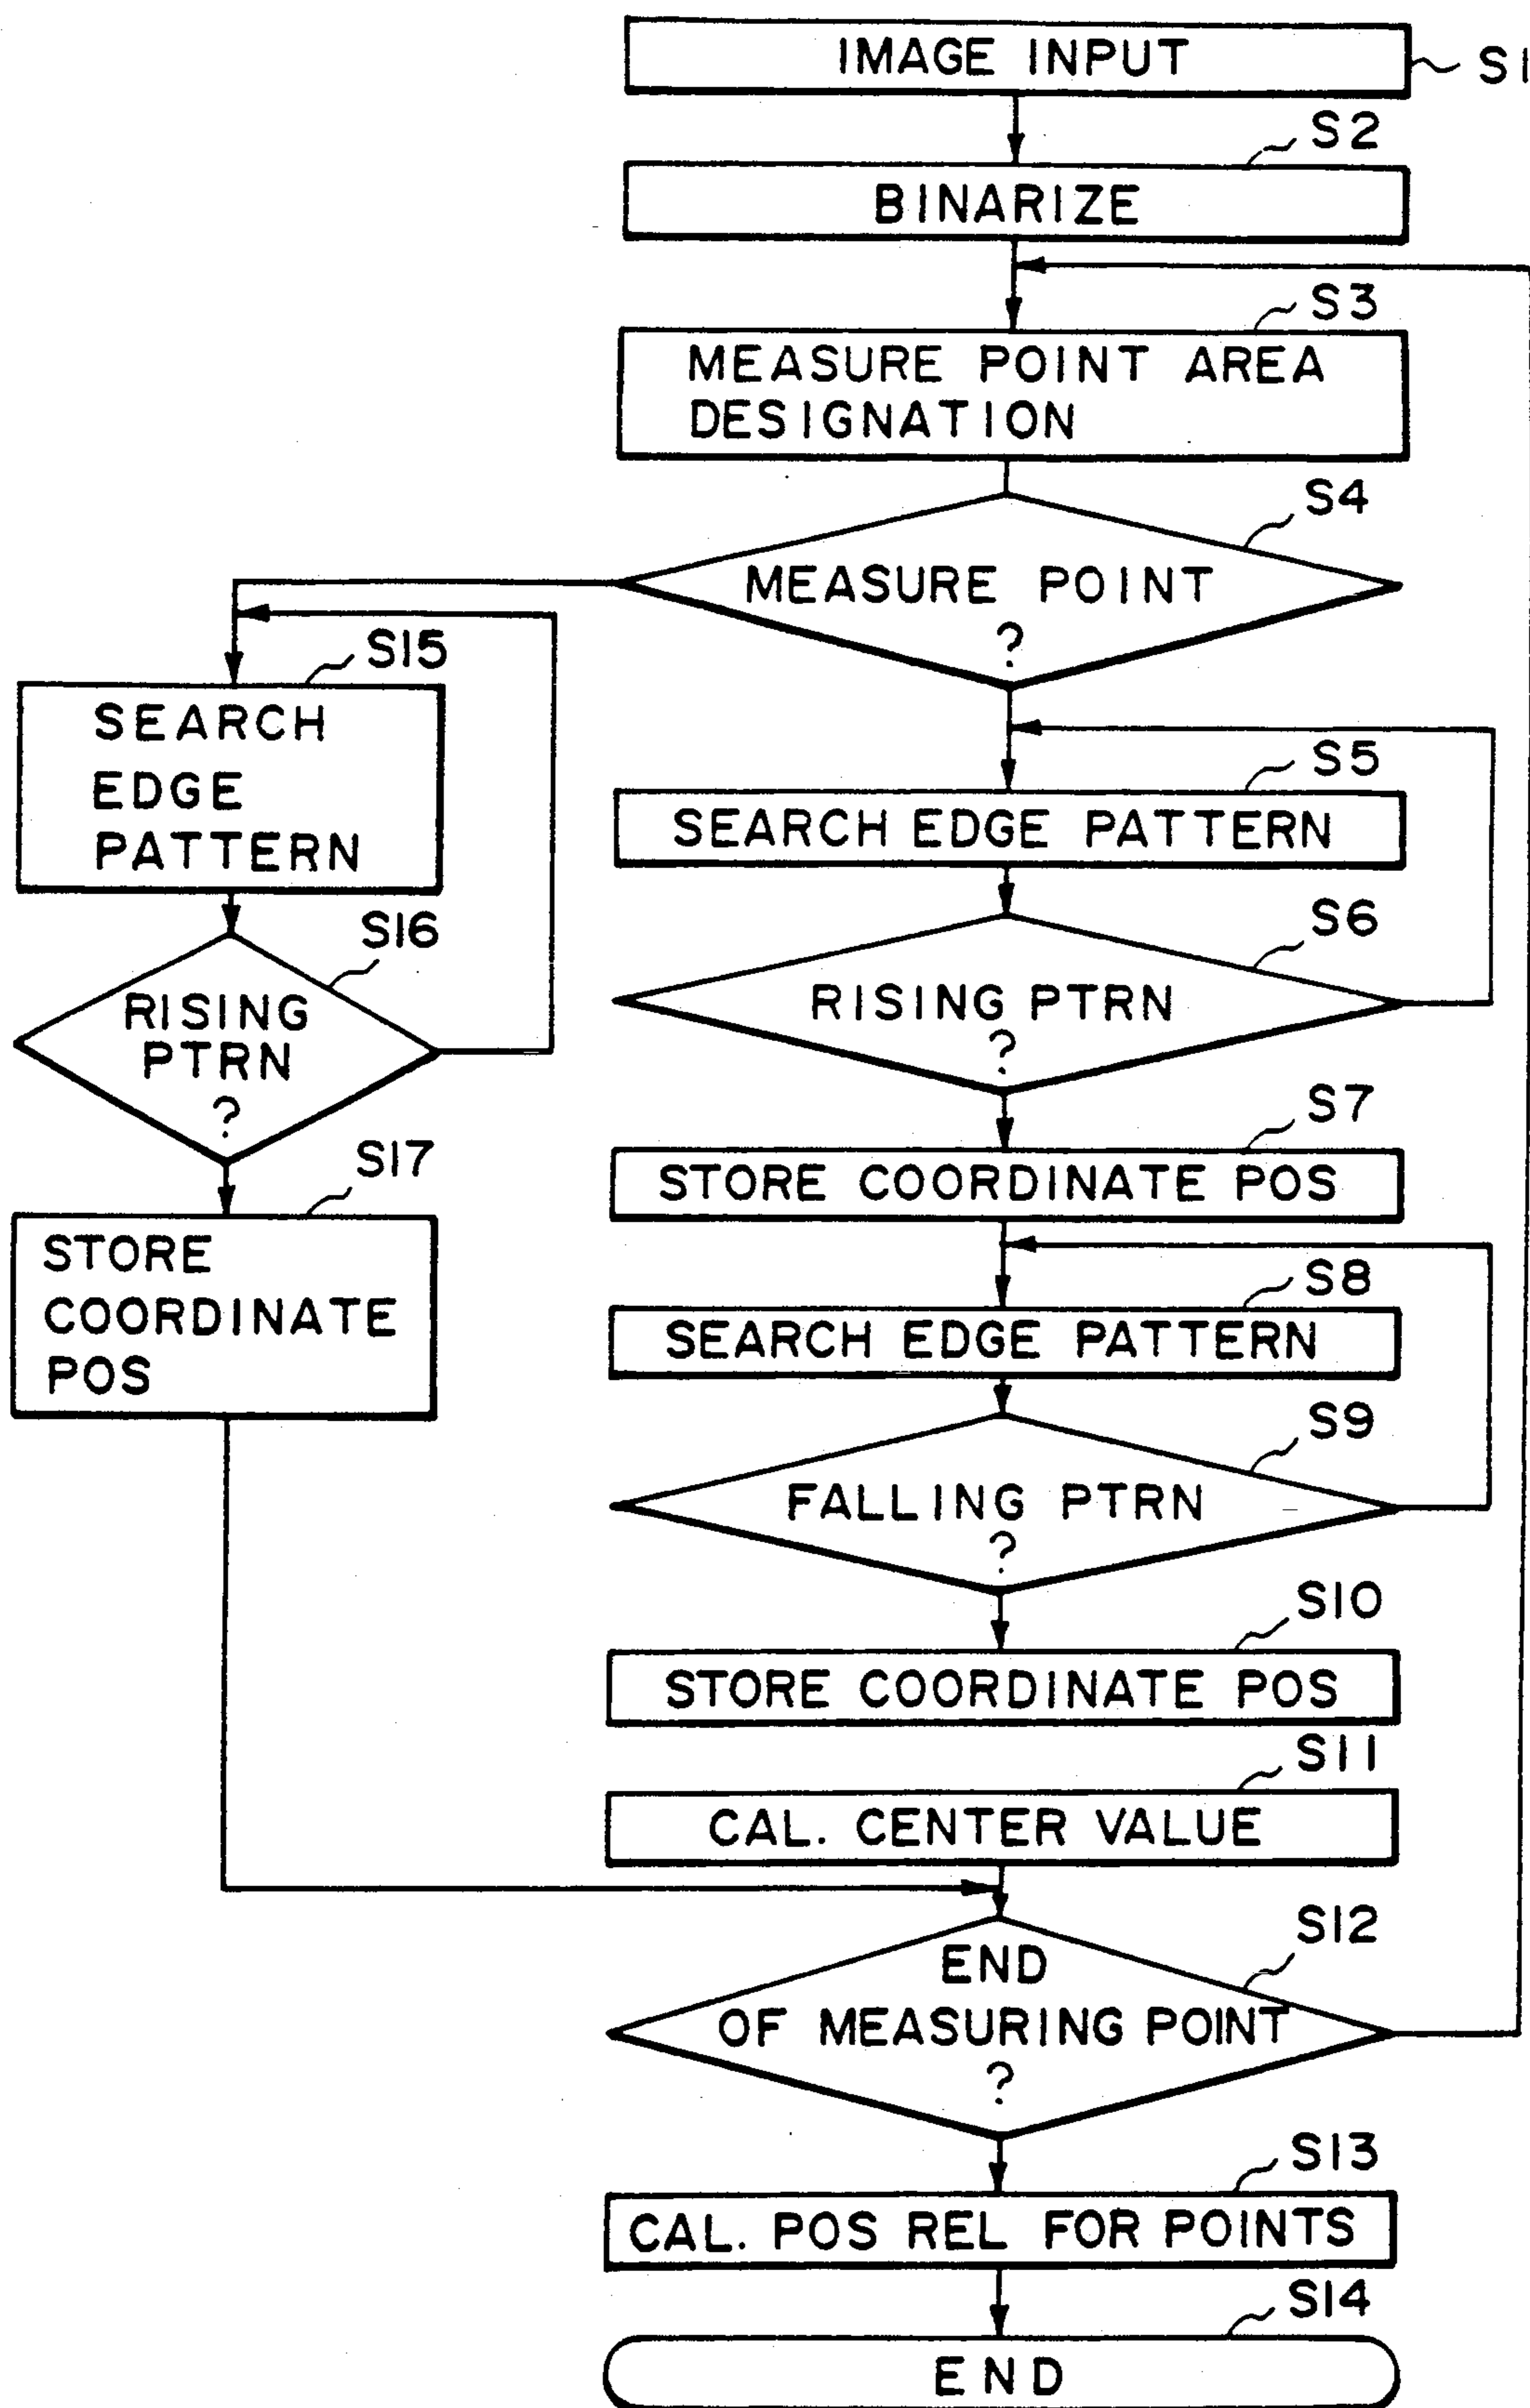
IMAGE INPUT
S1
S2
BINARIZE
S3
MEASURE POINT AREA DESIGNATION
S4
MEASURE POINT ?
S15
SEARCH EDGE PATTERN
S16
RISING PTRN ?
S17
STORE COORDINATE POS
S5
SEARCH EDGE PATTERN
S6
RISING PTRN ?
S7
STORE COORDINATE POS
S8
SEARCH EDGE PATTERN
S9
FALLING PTRN ?
S10
STORE COORDINATE POS
S11
CAL. CENTER VALUE
S12
END OF MEASURING POINT ?
S13
CAL. POS REL FOR POINTS
S14
END